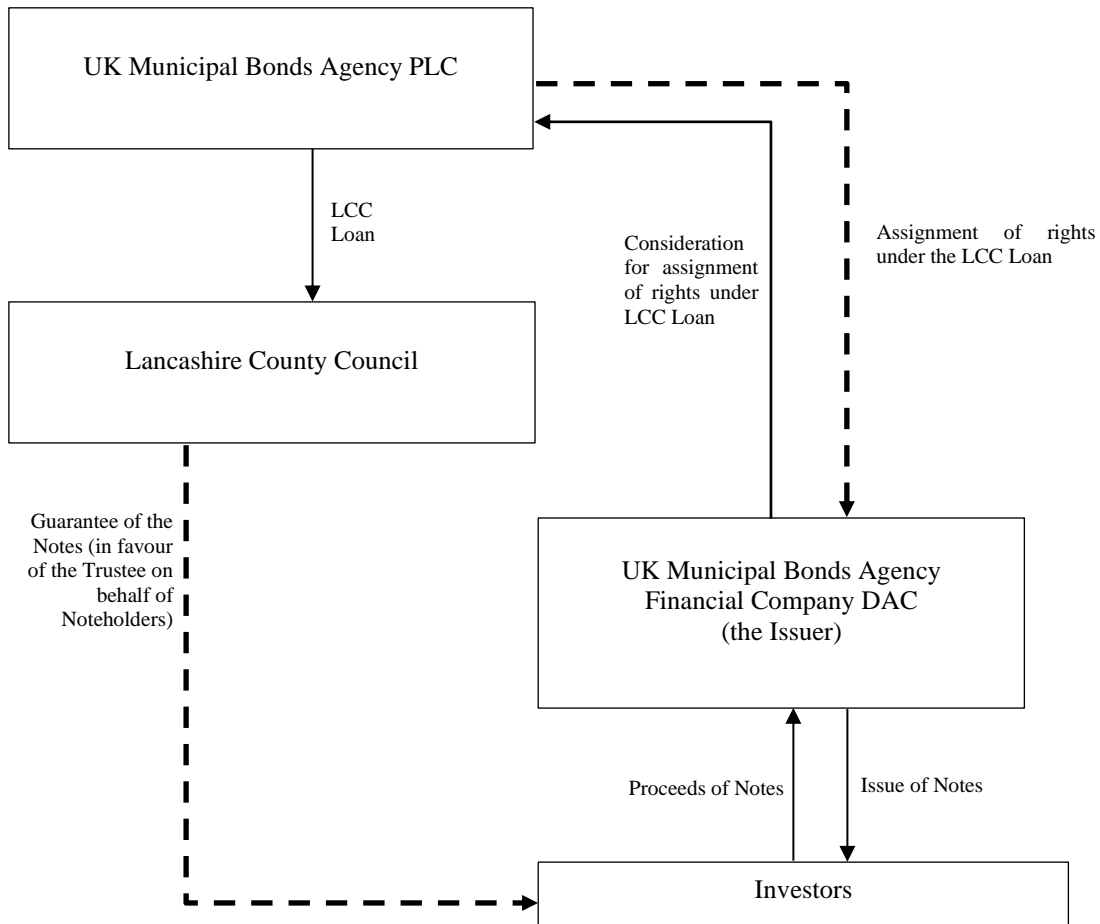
UK Municipal Bonds Agency PLC

LCC Loan

Consideration for assignment of rights under LCC Loan

Assignment of rights under the LCC Loan

Lancashire County Council

Guarantee of the Notes (in favour of the Trustee on behalf of Noteholders)

UK Municipal Bonds Agency Financial Company DAC (the Issuer)

Proceeds of Notes

Issue of Notes

Investors